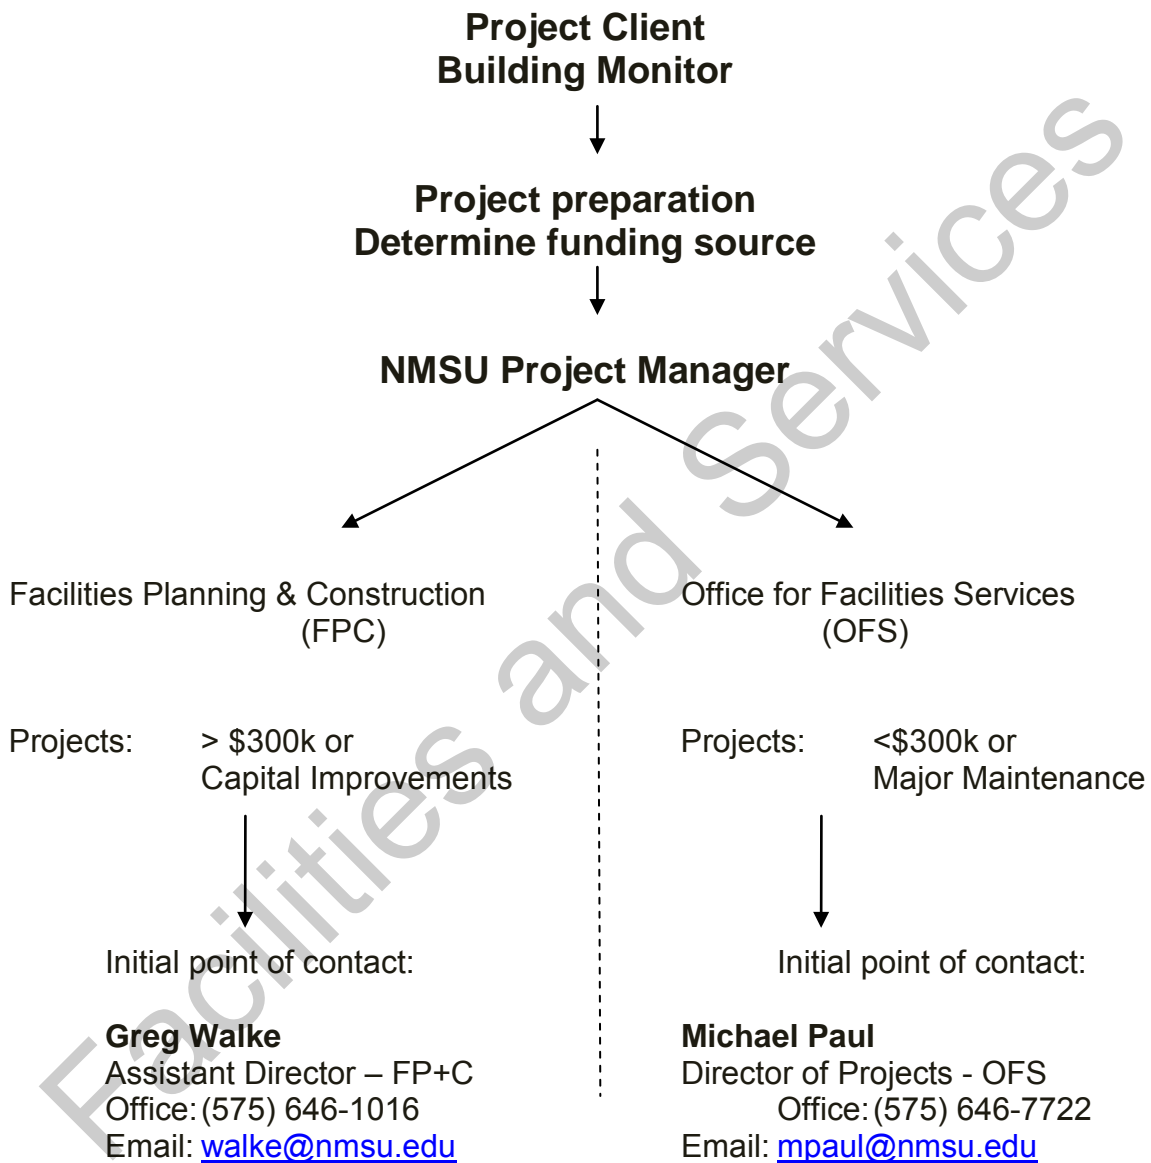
Project Client
Building Monitor

Project preparation
Determine funding source

NMSU Project Manager

Facilities Planning & Construction
(FPC)

Projects: > \$300k or
Capital Improvements

Initial point of contact:

**Greg Walke**
Assistant Director – FP+C
Office: (575) 646-1016
Email: walke@nmsu.edu

Office for Facilities Services
(OFS)

Projects: <\$300k or
Major Maintenance

Initial point of contact:

**Michael Paul**
Director of Projects - OFS
Office: (575) 646-7722
Email: mpaul@nmsu.edu

Facilities and Services